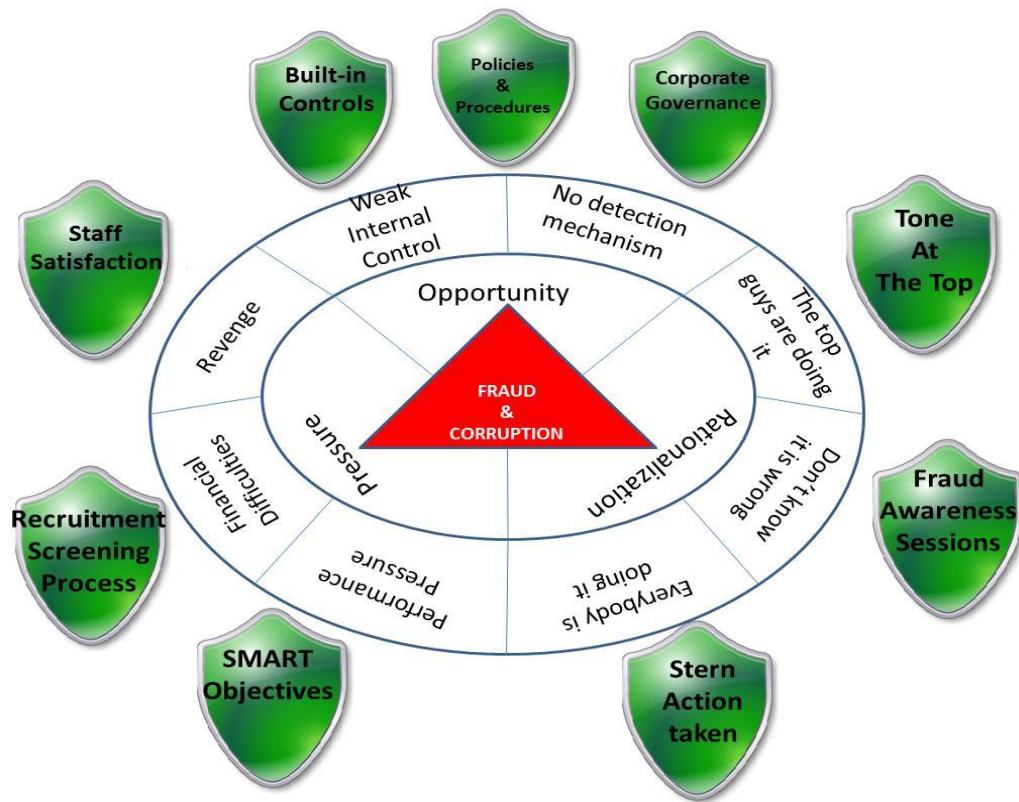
Built-in Controls

Policies & Procedures

Corporate Governance

Staff Satisfaction

Tone At The Top

Weak Internal Control

No detection mechanism

Opportunity

Revenge

The top guys are doing it

FRAUD & CORRUPTION

Pressure

Rationalization

Financial Difficulties

Don't know it is wrong

Performance Pressure

Everybody is doing it

Fraud Awareness Sessions

Recruitment Screening Process

SMART Objectives

Stern Action taken